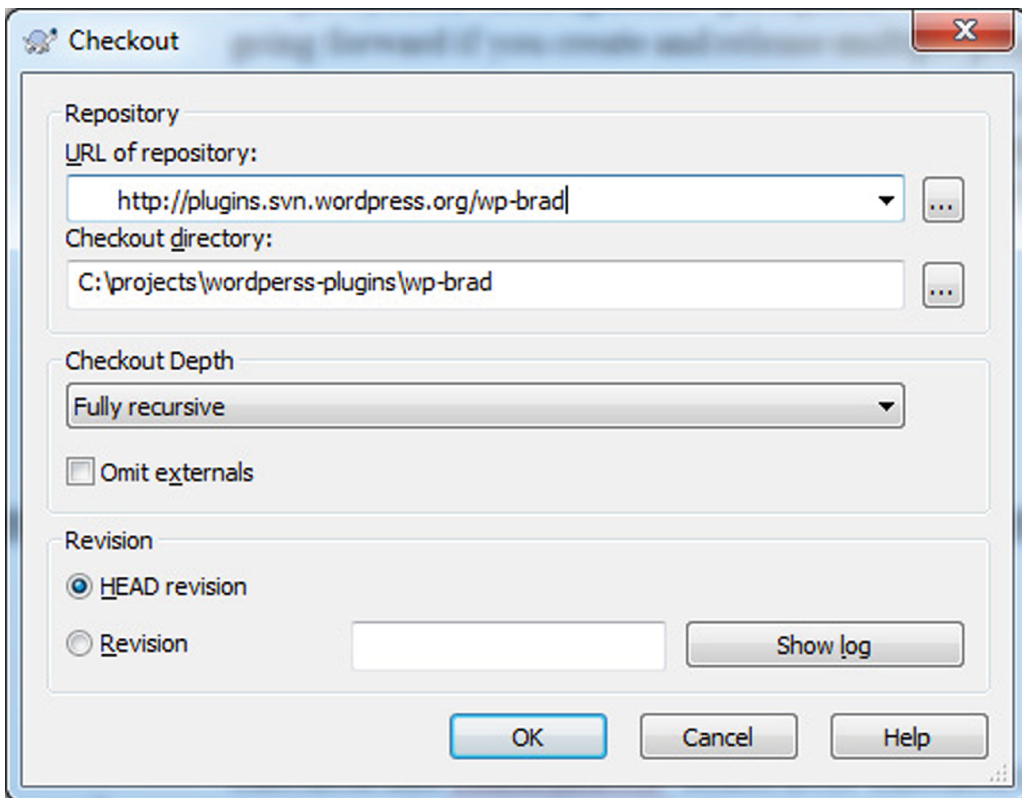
Checkout

Repository

URL of repository:

http://plugins.svn.wordpress.org/wp-brad

...

Checkout directory:

C:\projects\wordperss-plugins\wp-brad

...

Checkout Depth

Fully recursive

Omit externals

Revision

HEAD revision

Revision

Show log

OK

Cancel

Help